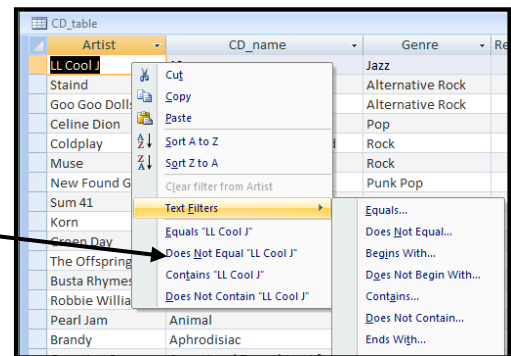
CD_table

| Artist | CD_name | Genre | Re |
|---|---|---|---|
| LL Cool J | | Jazz | |
| Staind | | Alternative Rock | |
| Goo Goo Dolls | | Alternative Rock | |
| Celine Dion | | Pop | |
| Coldplay | | Rock | |
| Muse | | Rock | |
| New Found G | | Punk Pop | |
| Sum 41 | | | |
| Korn | | | |
| Green Day | | | |
| The Offspring | | | |
| Busta Rhymes | | | |
| Robbie Willia | | | |
| Pearl Jam | Animal | | |
| Brandy | Aphrodisiac | | |

Cut
Copy
Paste
Sort A to Z
Sort Z to A
Clear filter from Artist
Text Filters
Equals "LL Cool J"
Does Not Equal "LL Cool J"
Contains "LL Cool J"
Does Not Contain "LL Cool J"

Equals...
Does Not Equal...
Begins With...
Does Not Begin With...
Contains...
Does Not Contain...
Ends With...